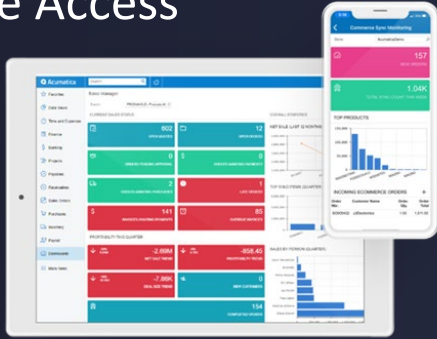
e Access

Acumatica

Favorites
Data Views
Time and Expenses
Finance
Banking
Projects
Payables
Receivables
Sales Orders
Purchases
Inventory
Portal
Commerce
More Items

Sales Manager

CURRENT SALES STATUS

602
12
0
0
0
0
2
0
141
85

PROFITABILITY THIS QUARTER

-2.06M
-858.40
-7.86K
0
154

Commerce Sync Monitoring

157
1.04K

TOP PRODUCTS

INCOMING ECOMMERCE ORDERS

Order Nbr
Customer Name
Order Qty
Order Total